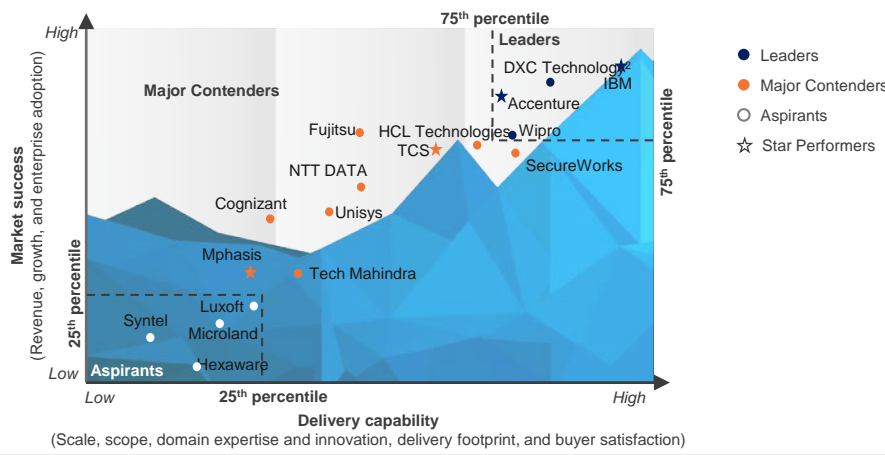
75th percentile

Leaders

High

Major Contenders

DXC Technology

IBM

Accenture

Fujitsu

HCL Technologies

Wipro

TCS

SecureWorks

NTT DATA

Cognizant

Unisys

Mphasis

Tech Mahindra

Luxoft

Syntel

Microland

Hexaware

Aspirants

Low

Market success
(Revenue, growth, and enterprise adoption)

25th percentile

75th percentile

Low

25th percentile

High

Delivery capability
(Scale, scope, domain expertise and innovation, delivery footprint, and buyer satisfaction)

Leaders

Major Contenders

Aspirants

Star Performers